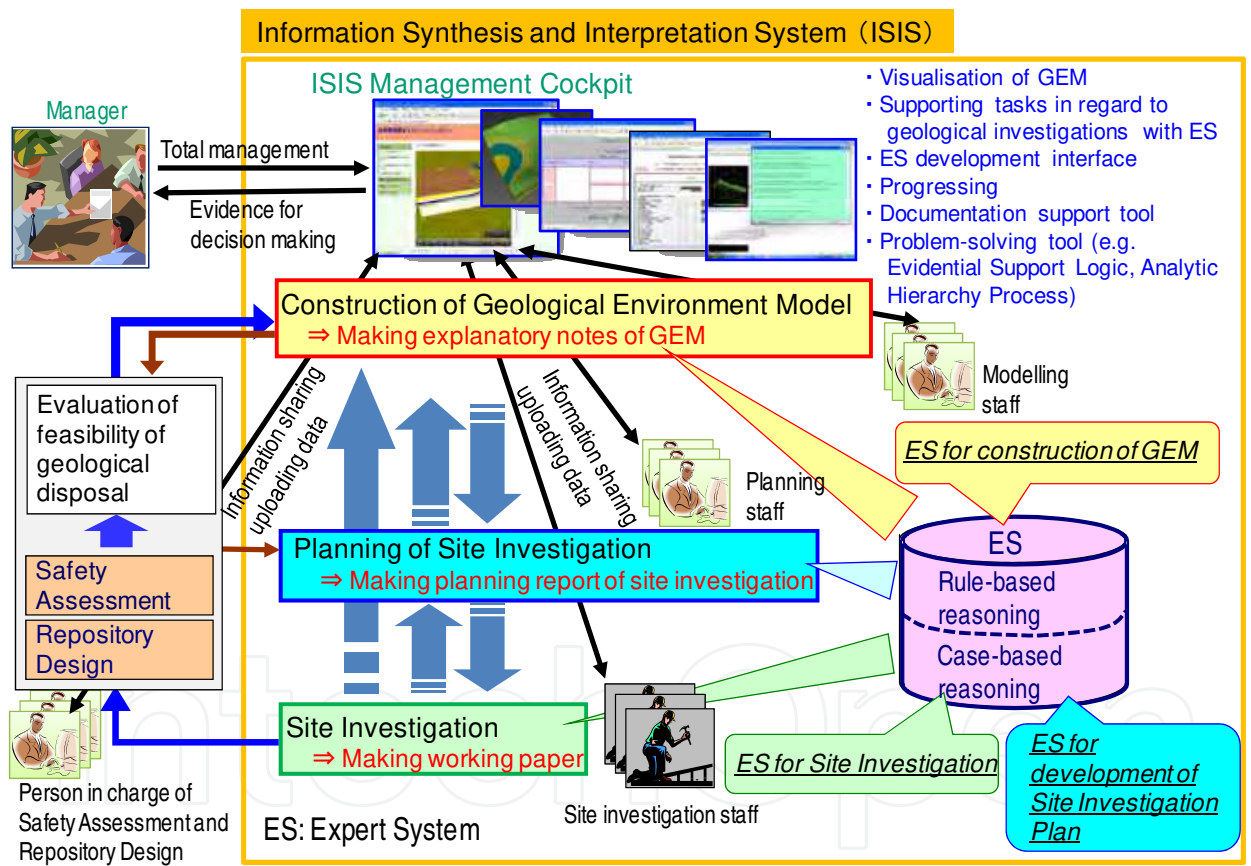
Information Synthesis and Interpretation System（ISIS）

ISIS Management Cockpit

・Visualisation of GEM
・Supporting tasks in regard to geological investigations with ES
・ES development interface
・Progressing
・Documentation support tool
・Problem-solving tool (e.g. Evidential Support Logic, Analytic Hierarchy Process)

Manager

Total management

Evidence for decision making

Construction of Geological Environment Model
⇒ Making explanatory notes of GEM

Modelling staff

Evaluation of feasibility of geological disposal

Safety Assessment

Repository Design

Information sharing uploading data

Information sharing uploading data

Planning staff

ES for construction of GEM

ES
Rule-based reasoning
Case-based reasoning

Planning of Site Investigation
⇒ Making planning report of site investigation

Site Investigation
⇒ Making working paper

ES for Site Investigation

ES for development of Site Investigation Plan

Person in charge of Safety Assessment and Repository Design

Site investigation staff

ES: Expert System